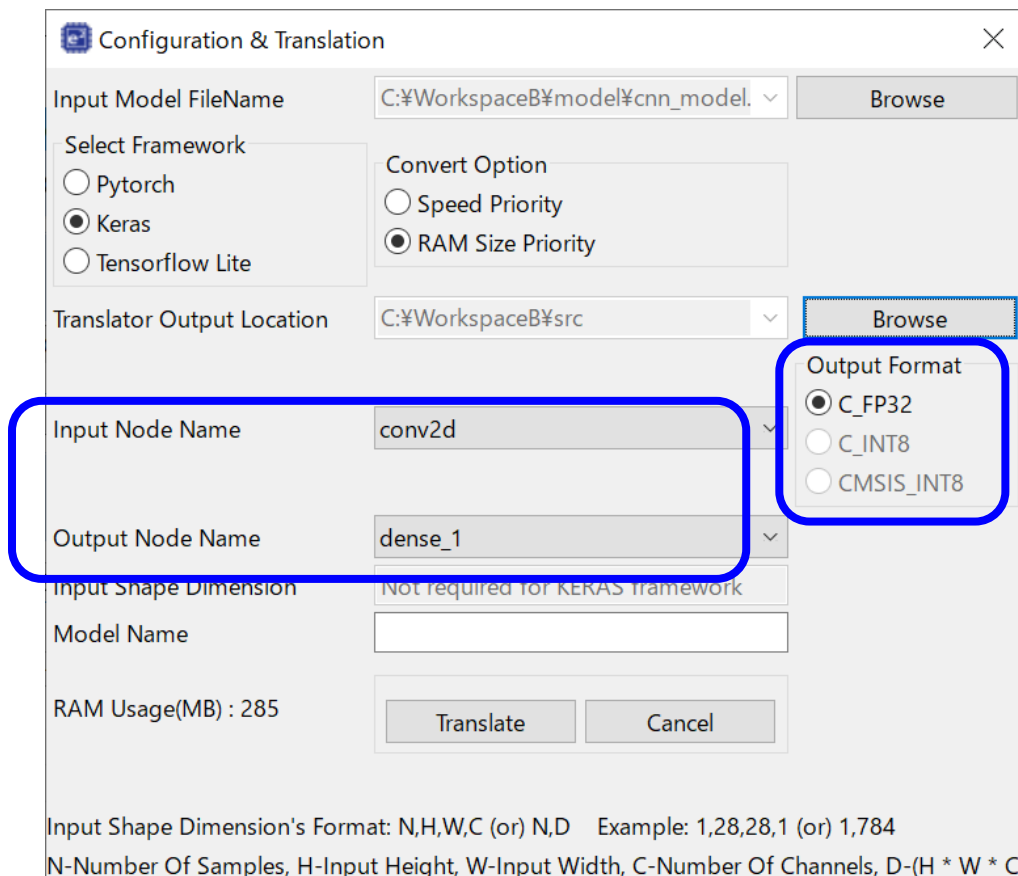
Configuration & Translation

Input Model FileName C:¥WorkspaceB¥model¥cnn_model. Browse

Select Framework
Pytorch
Keras
Tensorflow Lite

Convert Option
Speed Priority
RAM Size Priority

Translator Output Location C:¥WorkspaceB¥src Browse

Output Format
C_FP32
C_INT8
CMSIS_INT8

Input Node Name conv2d

Output Node Name dense_1

Input Shape Dimension Not required for KERAS framework

Model Name

RAM Usage(MB) : 285

Translate Cancel

Input Shape Dimension's Format: N,H,W,C (or) N,D Example: 1,28,28,1 (or) 1,784

N-Number Of Samples, H-Input Height, W-Input Width, C-Number Of Channels, D-(H * W * C